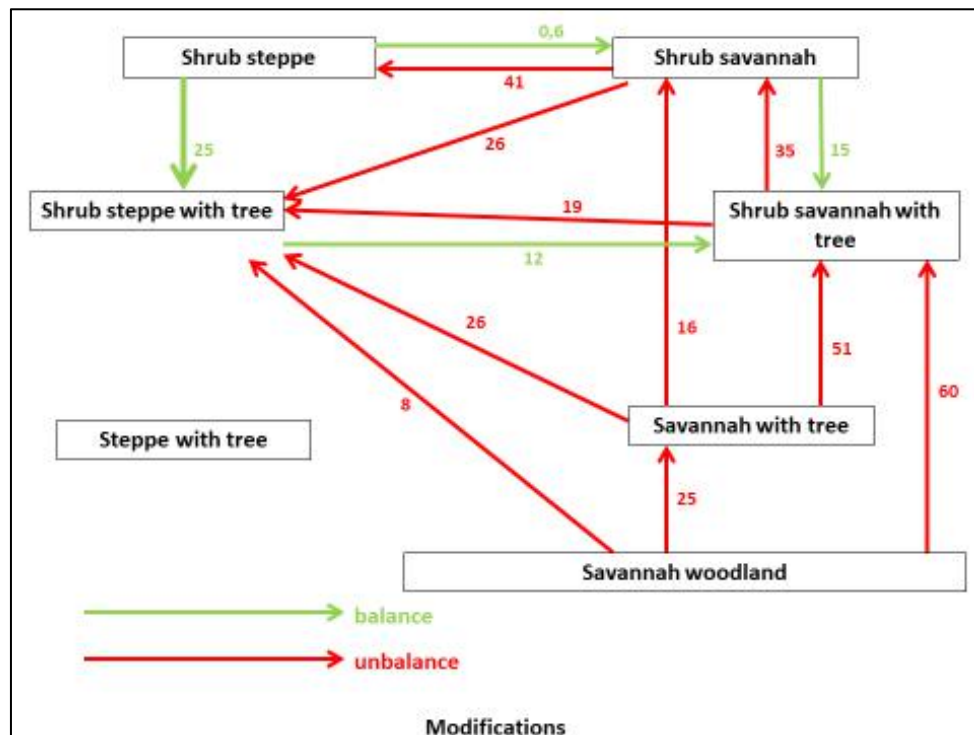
Shrub steppe

0,6

Shrub savannah

41

25

26

35

15

Shrub steppe with tree

19

Shrub savannah with tree

12

26

16

51

8

60

Steppe with tree

Savannah with tree

25

Savannah woodland

balance

unbalance

Modifications